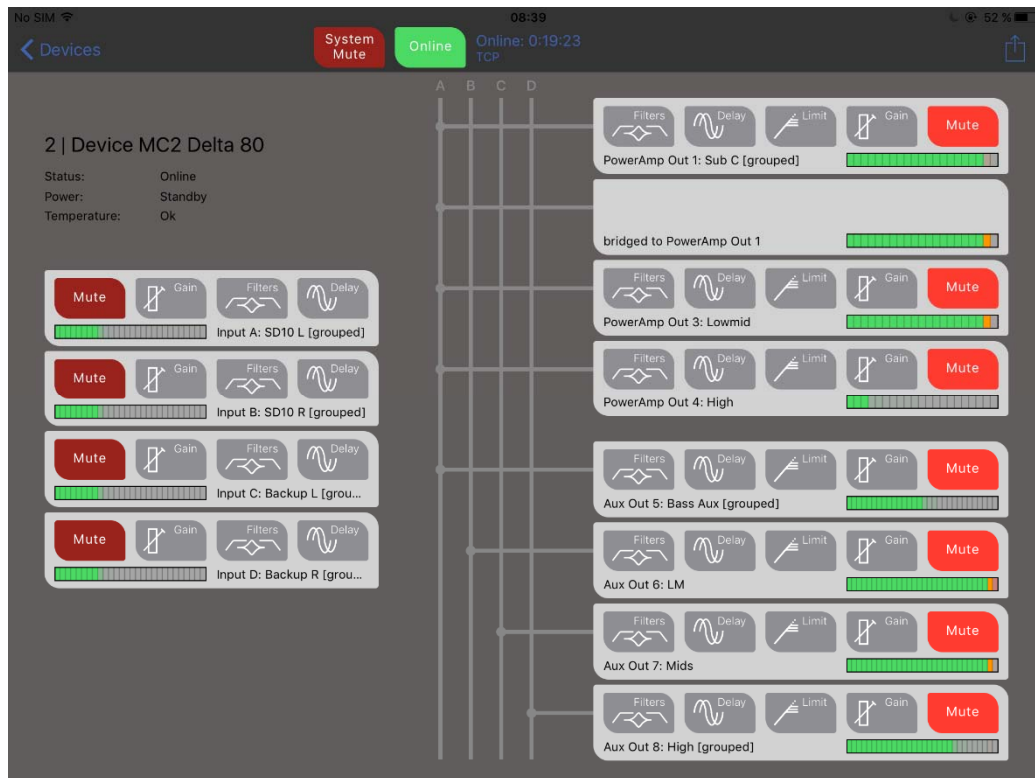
No SIM
08:39
52 %

Devices
System Mute
Online
Online: 0:19:23
TCP

A B C D

2 | Device MC2 Delta 80
Status: Online
Power: Standby
Temperature: Ok

Mute
Gain
Filters
Delay
Input A: SD10 L [grouped]

Mute
Gain
Filters
Delay
Input B: SD10 R [grouped]

Mute
Gain
Filters
Delay
Input C: Backup L [grou...

Mute
Gain
Filters
Delay
Input D: Backup R [grou...

Filters
Delay
Limit
Gain
Mute
PowerAmp Out 1: Sub C [grouped]

bridged to PowerAmp Out 1

Filters
Delay
Limit
Gain
Mute
PowerAmp Out 3: Lowmid

Filters
Delay
Limit
Gain
Mute
PowerAmp Out 4: High

Filters
Delay
Limit
Gain
Mute
Aux Out 5: Bass Aux [grouped]

Filters
Delay
Limit
Gain
Mute
Aux Out 6: LM

Filters
Delay
Limit
Gain
Mute
Aux Out 7: Mids

Filters
Delay
Limit
Gain
Mute
Aux Out 8: High [grouped]